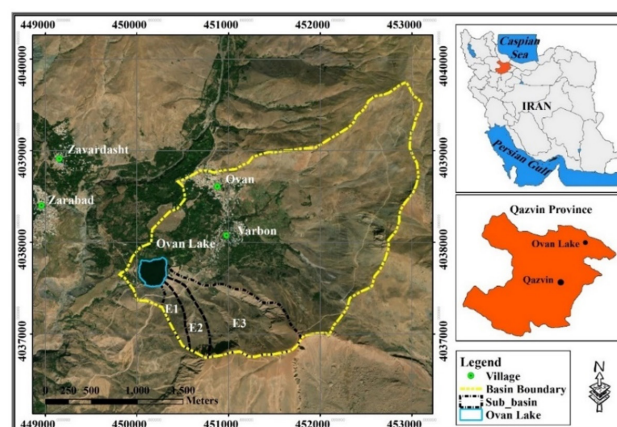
449000 450000 451000 452000 453000

4040000 4039000 4038000 4037000

Zavardasht
Zarabad
Ovan
Yarbon
Ovan Lake
E1
E2
E3

0 250 500 1,000 1,500 Meters

449000 450000 451000 452000 453000

4040000 4039000 4038000 4037000

Caspian Sea
IRAN
Persian Gulf

Qazvin Province
Ovan Lake
Qazvin

Legend
Village
Basin Boundary
Sub_basin
Ovan Lake

N